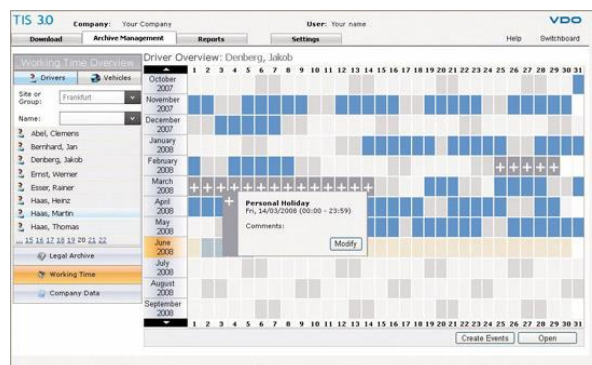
TIS 3.0 Company: Your Company User: Your name VDO

Download | Archive Management | Reports | Settings | Help | Switchboard

Working Time Overview

Drivers | Vehicles

Site or Group: Frankfurt

Name:

Abel, Clemens
Bernhard, Jan
Denberg, Jakob
Ernst, Werner
Esser, Rainer
Haas, Heinz
Haas, Martin
Haas, Thomas

... 15 16 17 18 19 20 21 ...

Legal Archive

Working Time

Company Data

Driver Overview: Denberg, Jakob

1 2 3 4 5 6 7 8 9 10 11 12 13 14 15 16 17 18 19 20 21 22 23 24 25 26 27 28 29 30 31

October 2007
November 2007
December 2007
January 2008
February 2008
March 2008
April 2008
May 2008
June 2008
July 2008
August 2008
September 2008

Personal Holiday
Fri, 14/03/2008 (00:00 - 23:59)

Comments:

Modify

1 2 3 4 5 6 7 8 9 10 11 12 13 14 15 16 17 18 19 20 21 22 23 24 25 26 27 28 29 30 31

Create Events | Open